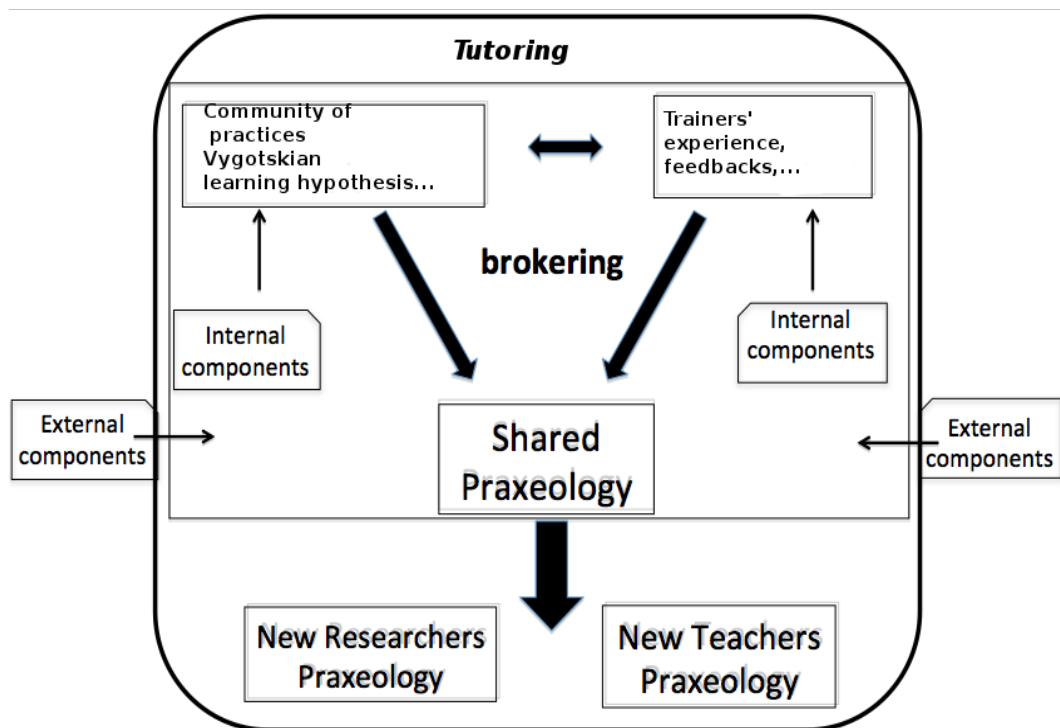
Tutoring

Community of practices Vygotskian learning hypothesis...

Trainers' experience, feedbacks,...

brokering

Internal components

Internal components

External components

Shared Praxeology

External components

New Researchers Praxeology

New Teachers Praxeology